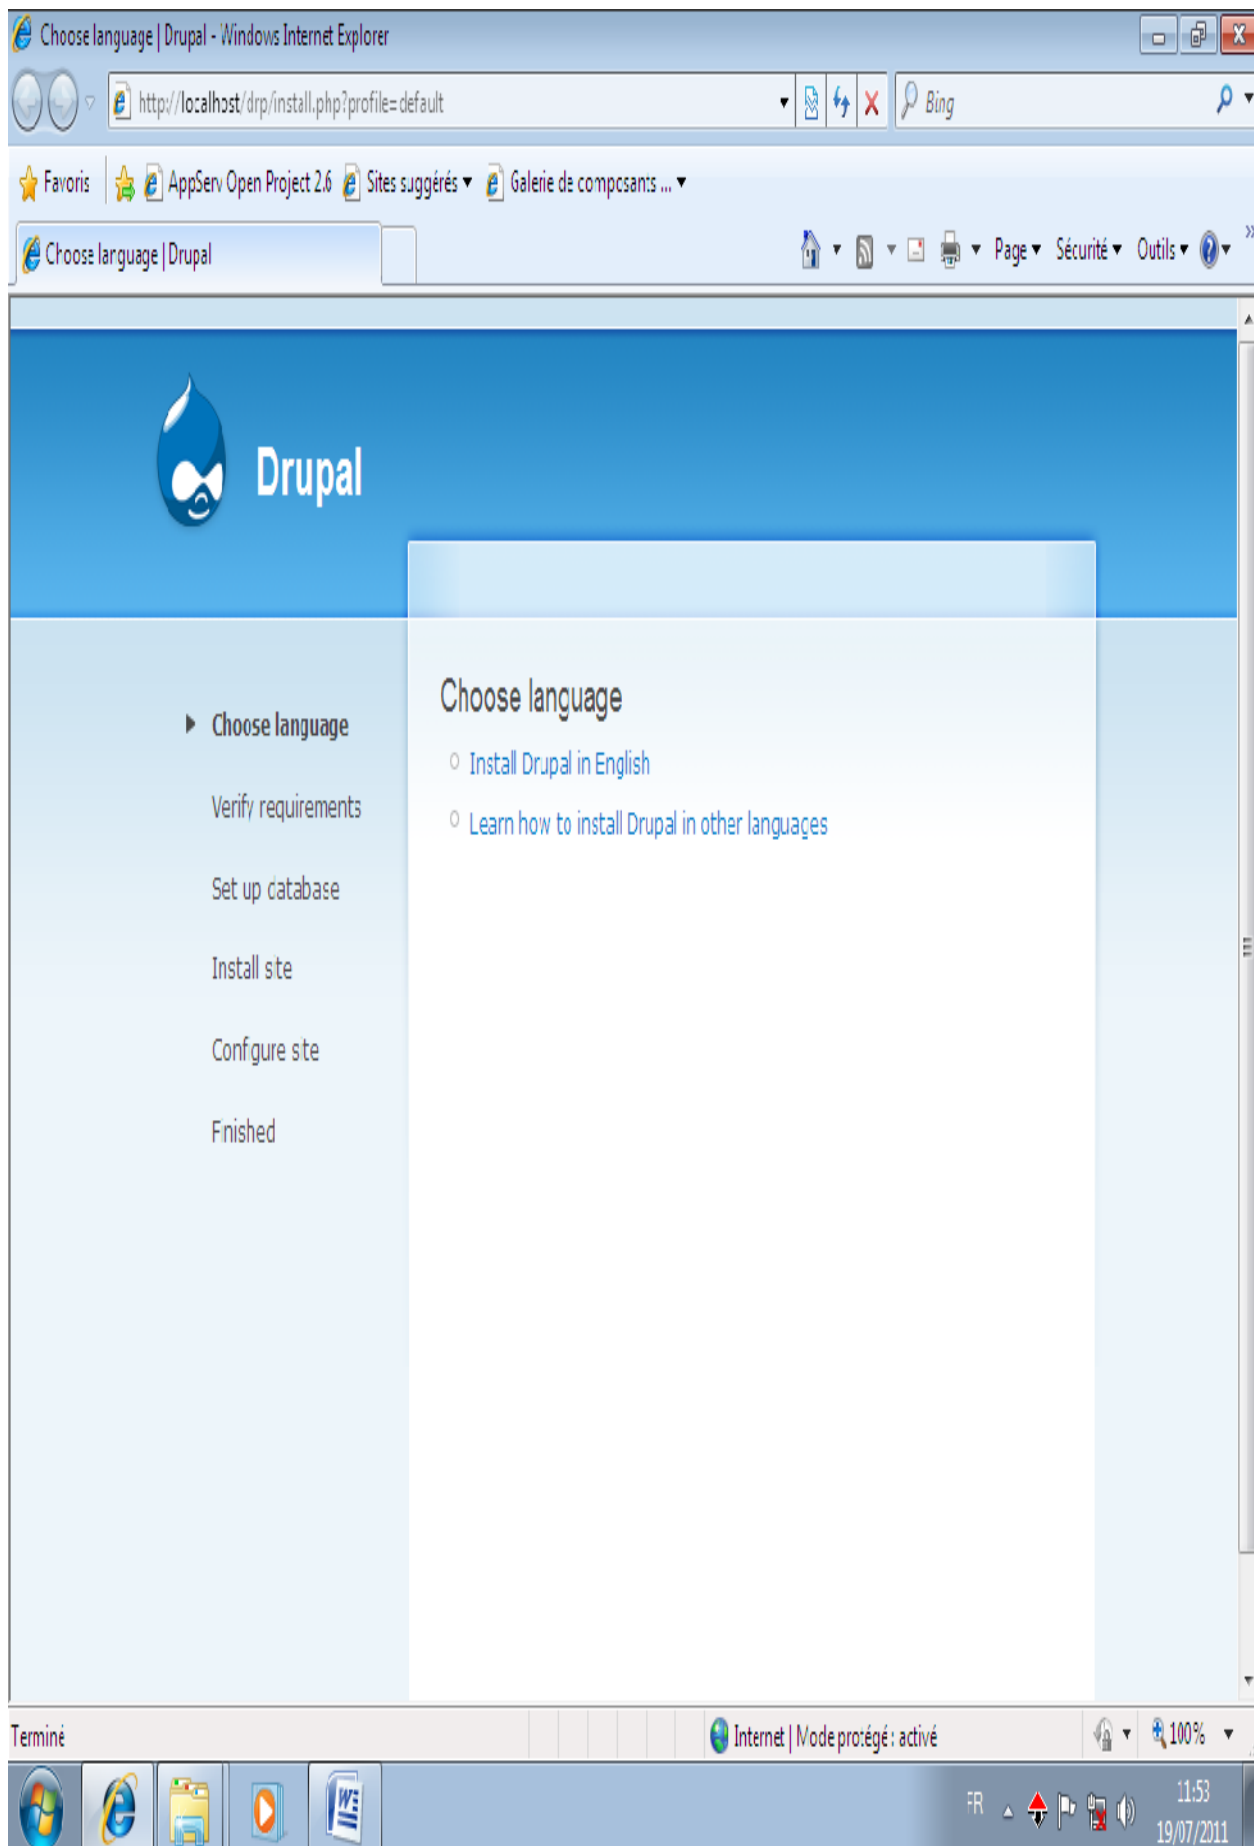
Choose language | Drupal - Windows Internet Explorer

http://localhost/drp/install.php?profile=default

Bing

Favoris

AppServ Open Project 2.6

Sites suggérés ▾

Galerie de composants ... ▾

Choose language | Drupal

Page ▾ Sécurité ▾ Outils ▾

Drupal

Choose language

Verify requirements

Set up database

Install site

Configure site

Finished

Choose language

Install Drupal in English

Learn how to install Drupal in other languages

Terminé

Internet | Mode protégé : activé

100%

FR

11:53
19/07/2011